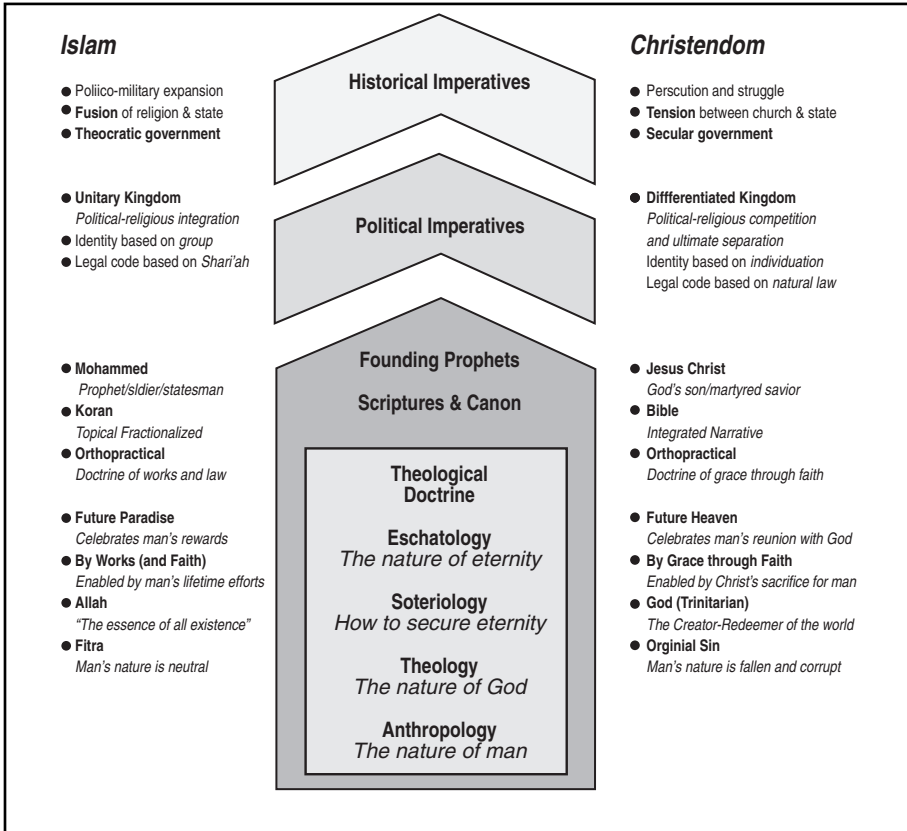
Islam

Christendom

Historical Imperatives

- Poliico-military expansion
- Fusion of religion & state
- Theocratic government

- Perscution and struggle
- Tension between church & state
- Secular government

Political Imperatives

- Unitary Kingdom
Political-religious integration
- Identity based on group
- Legal code based on Shari'ah

- Diffferentiated Kingdom
Political-religious competition and ultimate separation
Identity based on individuation
Legal code based on natural law

Founding Prophets

Scriptures & Canon

- Mohammed
Prophet/sldier/statesman
- Koran
Topical Fractionalized
- Orthopractical
Doctrine of works and law

- Jesus Christ
God's son/martyred savior
- Bible
Integrated Narrative
- Orthopractical
Doctrine of grace through faith

Theological Doctrine

Eschatology
The nature of eternity

Soteriology
How to secure eternity

Theology
The nature of God

Anthropology
The nature of man

- Future Paradise
Celebrates man's rewards
- By Works (and Faith)
Enabled by man's lifetime efforts
- Allah
"The essence of all existence"
- Fitra
Man's nature is neutral

- Future Heaven
Celebrates man's reunion with God
- By Grace through Faith
Enabled by Christ's sacrifice for man
- God (Trinitarian)
The Creator-Redeemer of the world
- Orginial Sin
Man's nature is fallen and corrupt